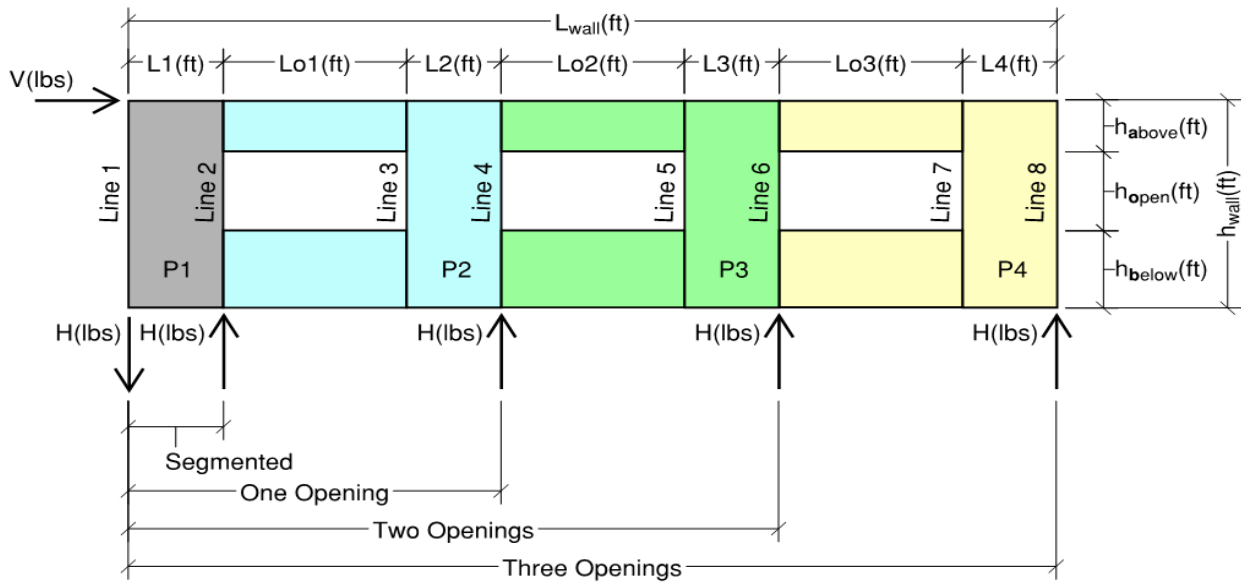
$L_{wall}$(ft)

L1(ft)
Lo1(ft)
L2(ft)
Lo2(ft)
L3(ft)
Lo3(ft)
L4(ft)

V(lbs)

$h_{above}$(ft)
$h_{open}$(ft)
$h_{wall}$(ft)
$h_{below}$(ft)

Line 1
Line 2
Line 3
Line 4
Line 5
Line 6
Line 7
Line 8

P1
P2
P3
P4

H(lbs)
H(lbs)
H(lbs)
H(lbs)
H(lbs)

Segmented
One Opening
Two Openings
Three Openings